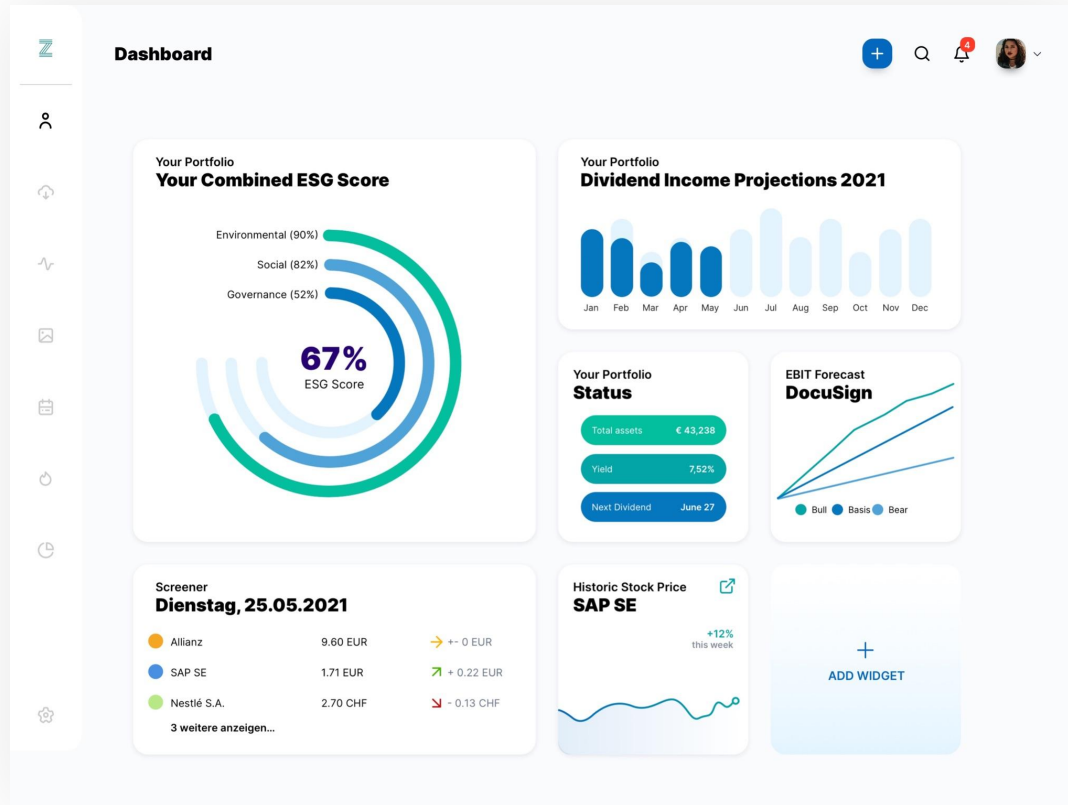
Z

Dashboard

+

4

Your Portfolio
Your Combined ESG Score

Environmental (90%)
Social (82%)
Governance (52%)

67%
ESG Score

Your Portfolio
Dividend Income Projections 2021

Jan Feb Mar Apr May Jun Jul Aug Sep Oct Nov Dec

Your Portfolio
Status

| Total assets | € 43,238 |
|---|---|
| Yield | 7,52% |
| Next Dividend | June 27 |

EBIT Forecast
DocuSign

Bull Basis Bear

Screener
Dienstag, 25.05.2021

| Allianz | 9.60 EUR | +- 0 EUR |
|---|---|---|
| SAP SE | 1.71 EUR | + 0.22 EUR |
| Nestlé S.A. | 2.70 CHF | - 0.13 CHF |

3 weitere anzeigen...

Historic Stock Price
SAP SE

+12%
this week

+
ADD WIDGET